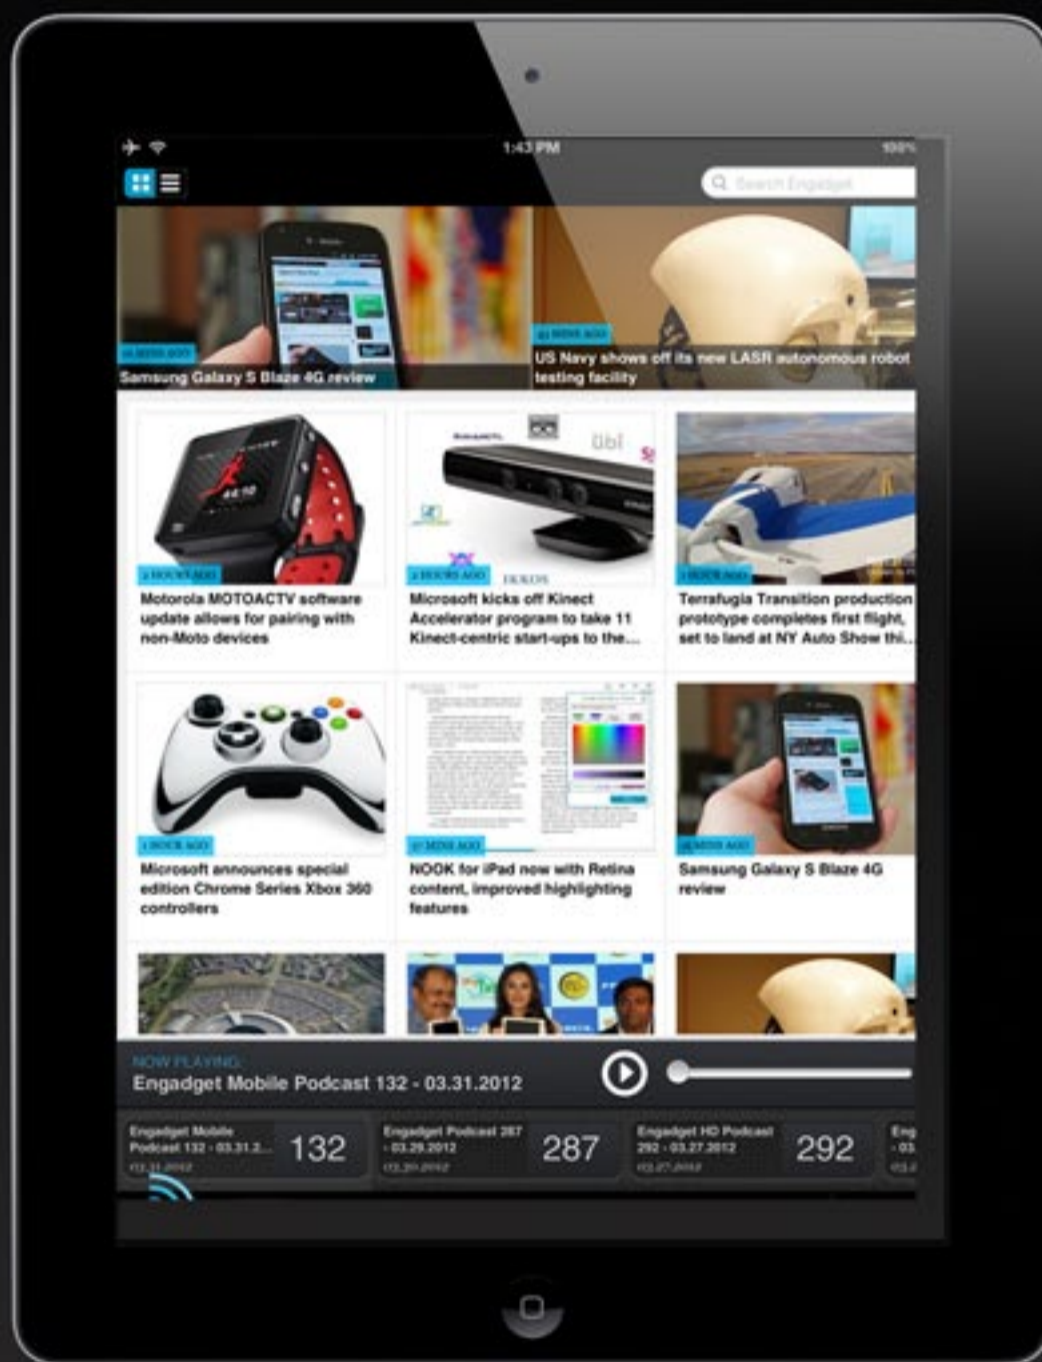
1:43 PM

100%

Search Engadget

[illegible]

Samsung Galaxy S Blaze 4G review

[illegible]

US Navy shows off its new LASR autonomous robot testing facility

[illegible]

Motorola MOTOACTV software update allows for pairing with non-Moto devices

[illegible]

Microsoft kicks off Kinect Accelerator program to take 11 Kinect-centric start-ups to the...

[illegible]

Terrafugia Transition production prototype completes first flight, set to land at NY Auto Show thi...

1 HOUR AGO

Microsoft announces special edition Chrome Series Xbox 360 controllers

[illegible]

NOOK for iPad now with Retina content, improved highlighting features

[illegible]

Samsung Galaxy S Blaze 4G review

NOW PLAYING:

Engadget Mobile Podcast 132 - 03.31.2012

Engadget Mobile Podcast 132 - 03.31.2...

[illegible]

132

Engadget Podcast 287 - 03.29.2012

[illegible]

287

Engadget HD Podcast 292 - 03.27.2012

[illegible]

292

Eng - 03

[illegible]